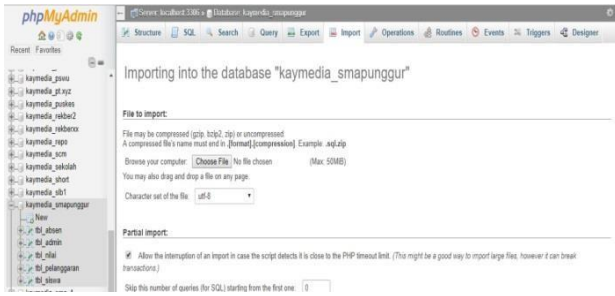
phpMyAdmin

Recent Favorites

kaymedia_pswu
kaymedia_pt.xyz
kaymedia_puskes
kaymedia_rekber2
kaymedia_rekberxs
kaymedia_repo
kaymedia_scm
kaymedia_sekolah
kaymedia_short
kaymedia_sib1
kaymedia_smapunggur
New
tbl_absen
tbl_admin
tbl_nilai
tbl_pelanggaran
tbl_siswa

Server: localhost:3306 » Database: kaymedia_smapunggur

Structure SQL Search Query Export Import Operations Routines Events Triggers Designer

Importing into the database "kaymedia_smapunggur"

File to import:

File may be compressed (gzip, bzip2, zip) or uncompressed.
A compressed file's name must end in .[format].[compression]. Example: .sql.zip

Browse your computer: Choose File No file chosen (Max: 50MiB)

You may also drag and drop a file on any page.

Character set of the file: utf-8

Partial import:

Allow the interruption of an import in case the script detects it is close to the PHP timeout limit. (This might be a good way to import large files, however it can break transactions.)

Skip this number of queries (for SQL) starting from the first one: 0